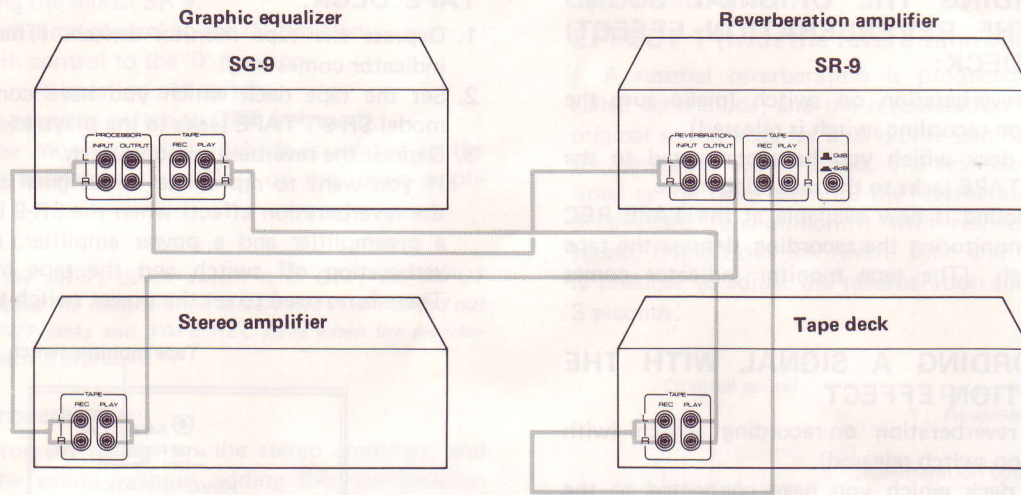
Graphic equalizer

SG-9

PROCESSOR
INPUT OUTPUT
L
R

TAPE
REC PLAY

Reverberation amplifier

SR-9

REVERBERATION
INPUT OUTPUT
L

TAPE
REC PLAY
R

Stereo amplifier

TAPE
REC PLAY
L
R

Tape deck

TAPE
REC PLAY